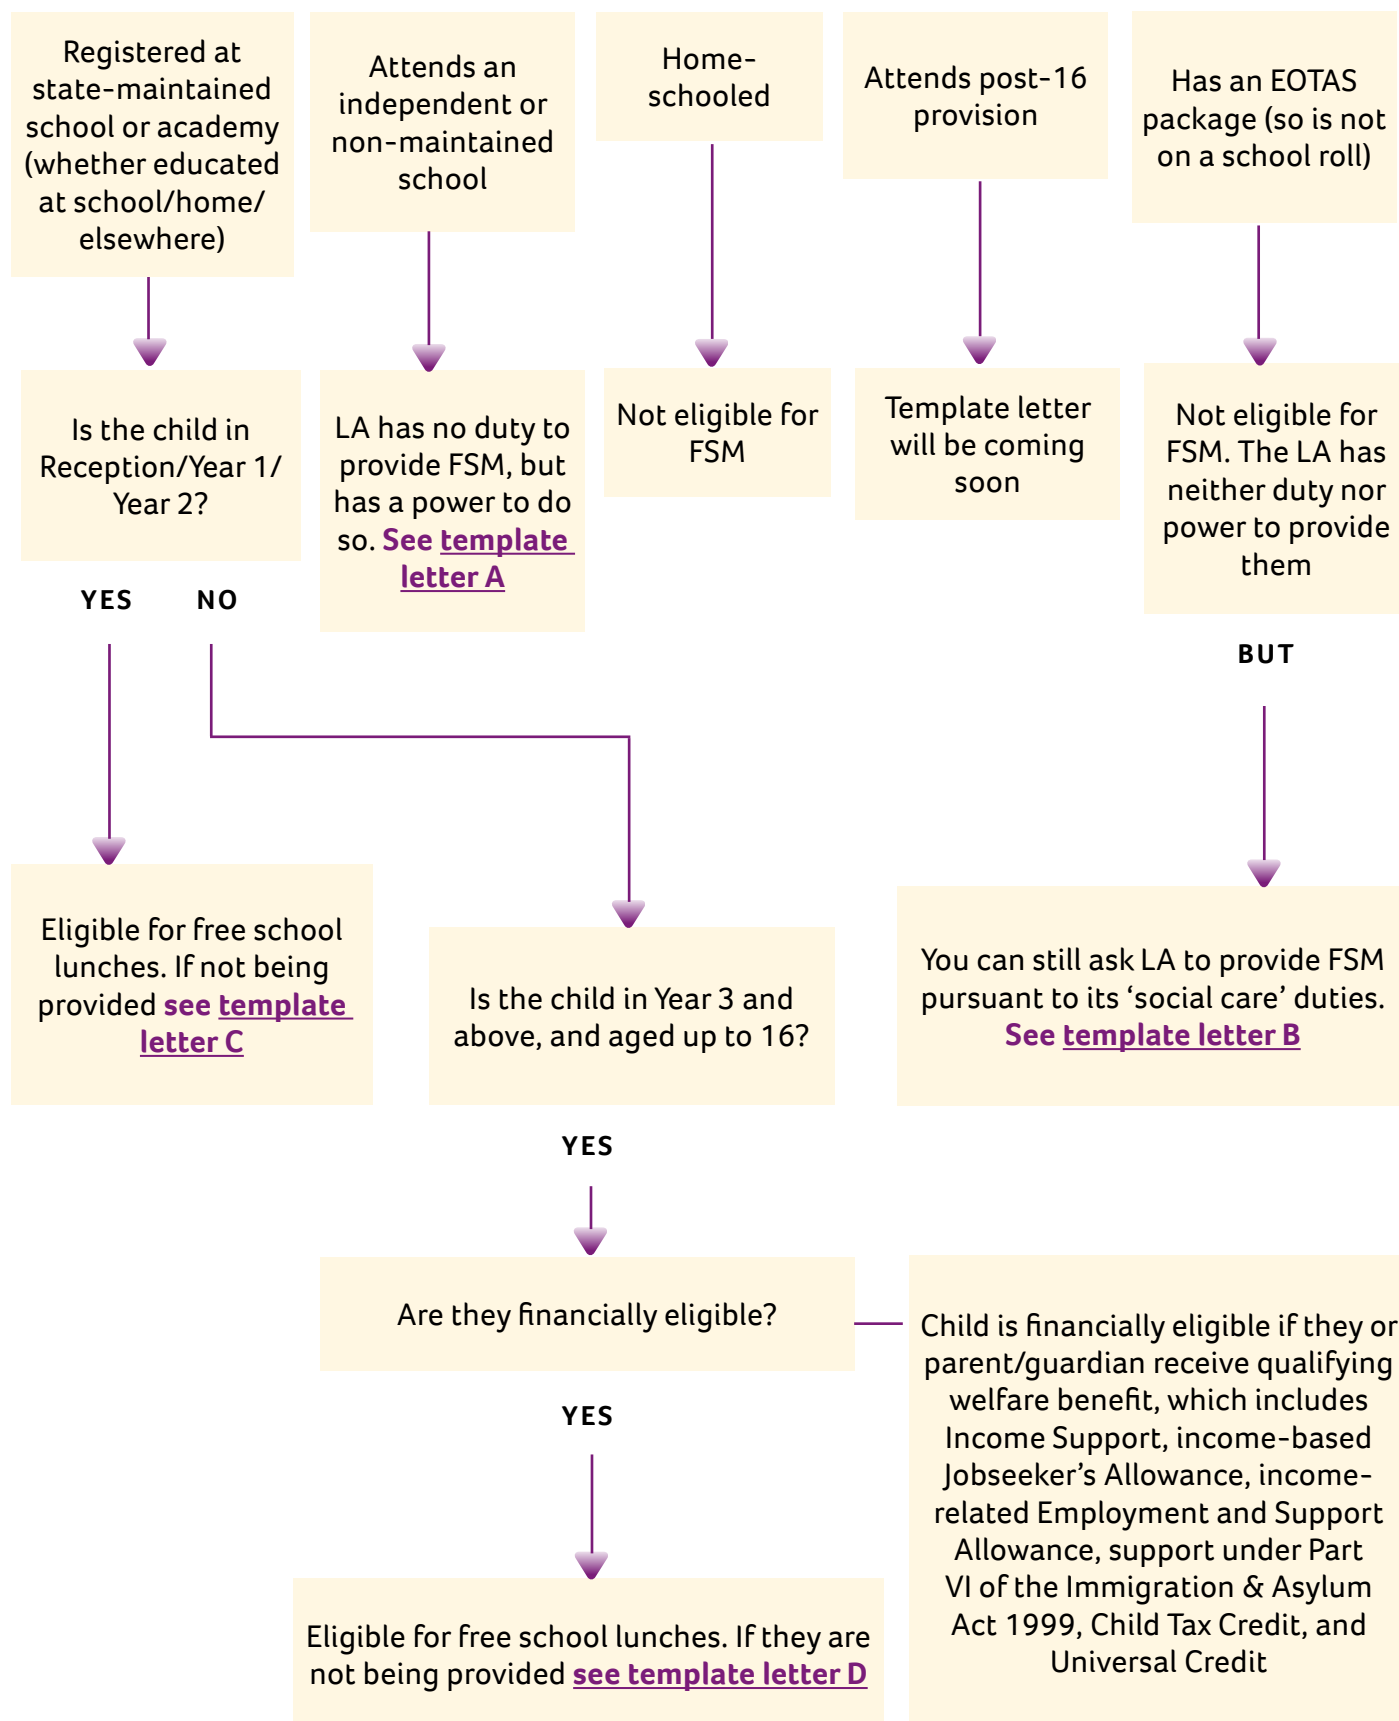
Registered at state-maintained school or academy (whether educated at school/home/ elsewhere)

Attends an independent or non-maintained school

Home-schooled

Attends post-16 provision

Has an EOTAS package (so is not on a school roll)

Is the child in Reception/Year 1/ Year 2?

LA has no duty to provide FSM, but has a power to do so. See template letter A

Not eligible for FSM

Template letter will be coming soon

Not eligible for FSM. The LA has neither duty nor power to provide them

YES

NO

BUT

Eligible for free school lunches. If not being provided see template letter C

Is the child in Year 3 and above, and aged up to 16?

You can still ask LA to provide FSM pursuant to its 'social care' duties. See template letter B

YES

Are they financially eligible?

Child is financially eligible if they or parent/guardian receive qualifying welfare benefit, which includes Income Support, income-based Jobseeker's Allowance, income-related Employment and Support Allowance, support under Part VI of the Immigration & Asylum Act 1999, Child Tax Credit, and Universal Credit

YES

Eligible for free school lunches. If they are not being provided see template letter D